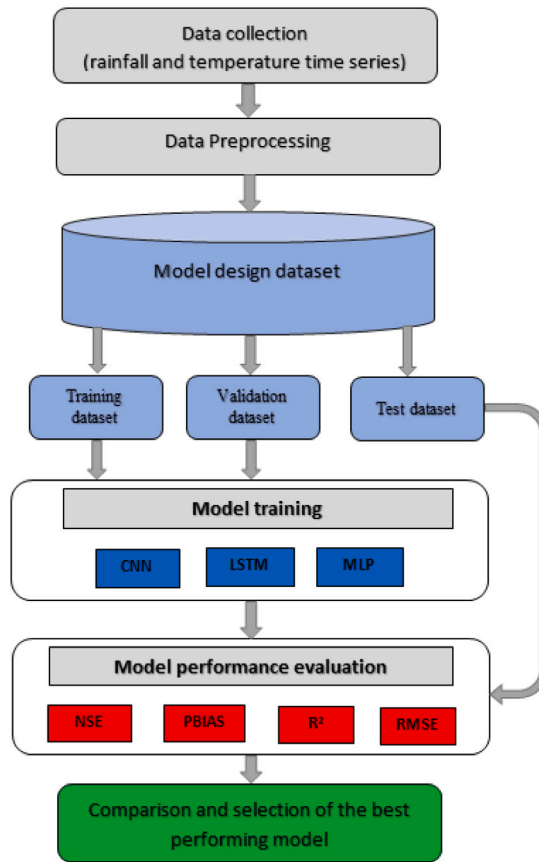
Data collection
(rainfall and temperature time series)

Data Preprocessing

Model design dataset

Training dataset

Validation dataset

Test dataset

Model training

CNN

LSTM

MLP

Model performance evaluation

NSE

PBIAS

$R^2$

RMSE

Comparison and selection of the best performing model